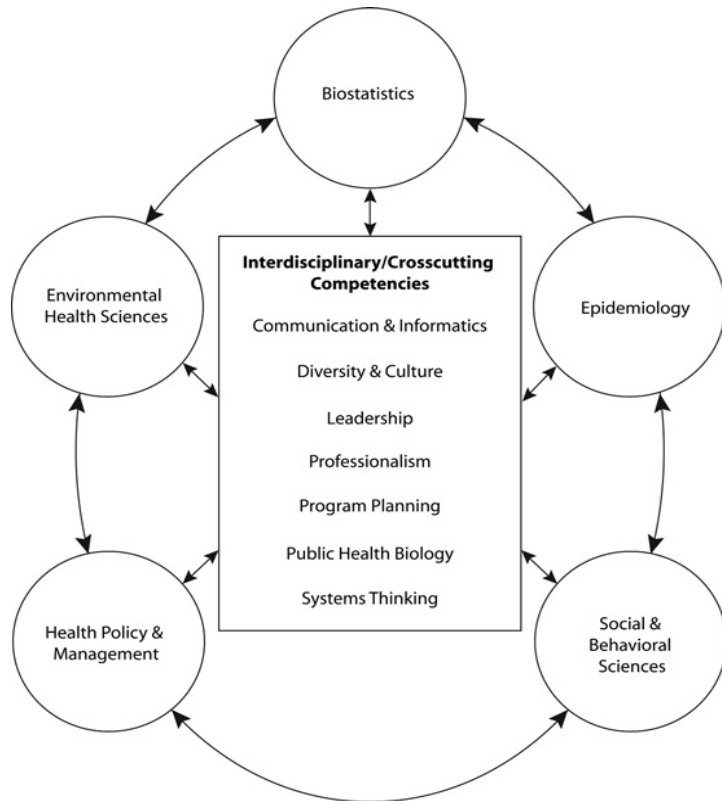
Biostatistics

Environmental Health Sciences

Interdisciplinary/Crosscutting Competencies

Communication & Informatics

Diversity & Culture

Leadership

Professionalism

Program Planning

Public Health Biology

Systems Thinking

Epidemiology

Health Policy & Management

Social & Behavioral Sciences